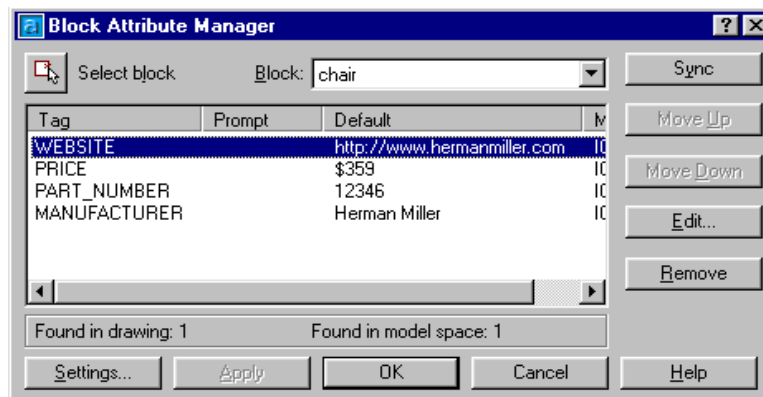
Block Attribute Manager

? X

Select block

Block: chair

Sync

| Tag | Prompt | Default | M |
|---|---|---|---|
| WEBSITE | | http://www.hermanmiller.com | I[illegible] |
| PRICE | | $359 | I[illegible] |
| PART_NUMBER | | 12346 | I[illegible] |
| MANUFACTURER | | Herman Miller | I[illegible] |

Move Up

Move Down

Edit...

Remove

Found in drawing: 1

Found in model space: 1

Settings...

Apply

OK

Cancel

Help